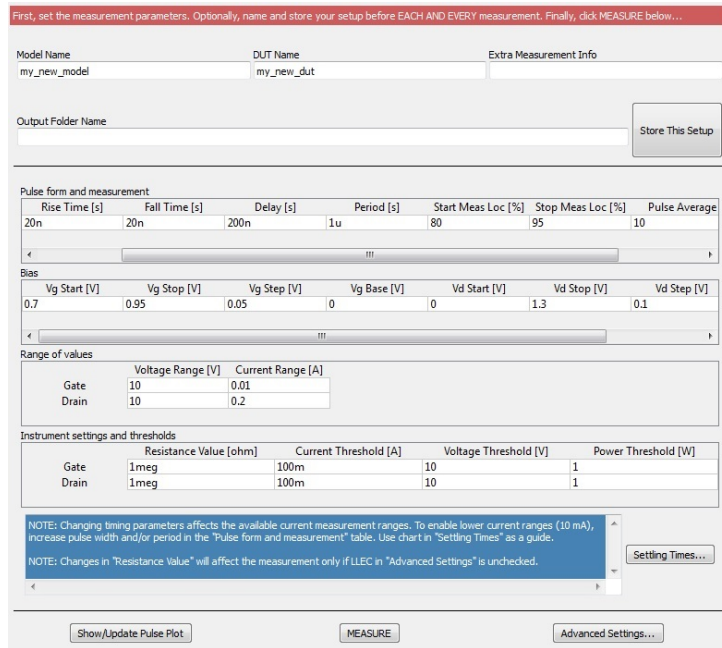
First, set the measurement parameters. Optionally, name and store your setup before EACH AND EVERY measurement. Finally, click MEASURE below...

Model Name
my_new_model

DUT Name
my_new_dut

Extra Measurement Info

Output Folder Name

Store This Setup

Pulse form and measurement

| Rise Time [s] | Fall Time [s] | Delay [s] | Period [s] | Start Meas Loc [%] | Stop Meas Loc [%] | Pulse Average |
|---|---|---|---|---|---|---|
| 20n | 20n | 200n | 1u | 80 | 95 | 10 |

Bias

| Vg Start [V] | Vg Stop [V] | Vg Step [V] | Vg Base [V] | Vd Start [V] | Vd Stop [V] | Vd Step [V] |
|---|---|---|---|---|---|---|
| 0.7 | 0.95 | 0.05 | 0 | 0 | 1.3 | 0.1 |

Range of values

| | Voltage Range [V] | Current Range [A] |
|---|---|---|
| Gate | 10 | 0.01 |
| Drain | 10 | 0.2 |

Instrument settings and thresholds

| | Resistance Value [ohm] | Current Threshold [A] | Voltage Threshold [V] | Power Threshold [W] |
|---|---|---|---|---|
| Gate | 1meg | 100m | 10 | 1 |
| Drain | 1meg | 100m | 10 | 1 |

NOTE: Changing timing parameters affects the available current measurement ranges. To enable lower current ranges (10 mA), increase pulse width and/or period in the "Pulse form and measurement" table. Use chart in "Settling Times" as a guide.

NOTE: Changes in "Resistance Value" will affect the measurement only if LLEC in "Advanced Settings" is unchecked.

Settling Times...

Show/Update Pulse Plot

MEASURE

Advanced Settings...